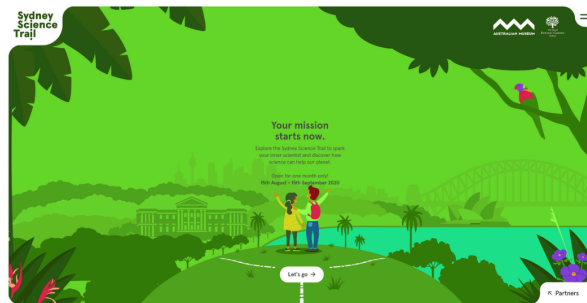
Sydney Science Trail

AUSTRALIAN MUSEUM

The Royal Botanic Garden Sydney

Your mission starts now.

Explore the Sydney Science Trail to spark your inner scientist and discover how science can help our planet.

Open for one month only!
15th August - 15th September 2020

Let's go →

Partners